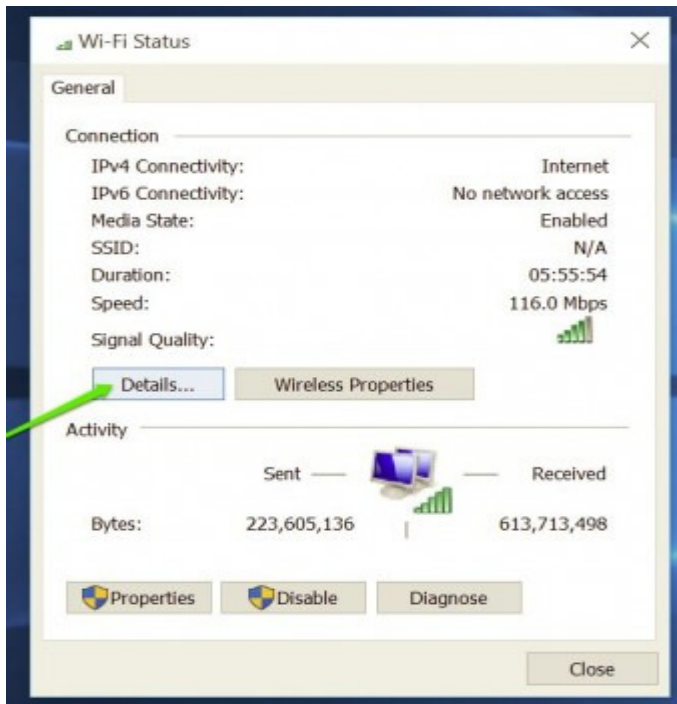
Wi-Fi Status

General

Connection

| | |
|---|---|
| IPv4 Connectivity: | Internet |
| IPv6 Connectivity: | No network access |
| Media State: | Enabled |
| SSID: | N/A |
| Duration: | 05:55:54 |
| Speed: | 116.0 Mbps |
| Signal Quality: | |

Details...

Wireless Properties

Activity

Sent — — Received

Bytes: 223,605,136 613,713,498

Properties

Disable

Diagnose

Close